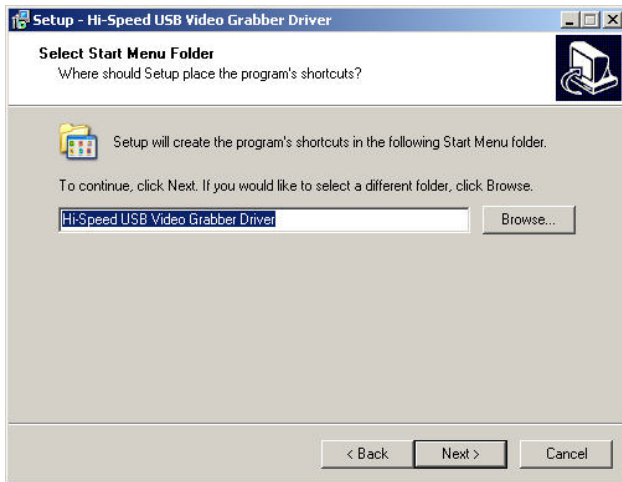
Setup - Hi-Speed USB Video Grabber Driver

Select Start Menu Folder
Where should Setup place the program's shortcuts?

Setup will create the program's shortcuts in the following Start Menu folder.

To continue, click Next. If you would like to select a different folder, click Browse.

Hi-Speed USB Video Grabber Driver

Browse...

< Back

Next >

Cancel